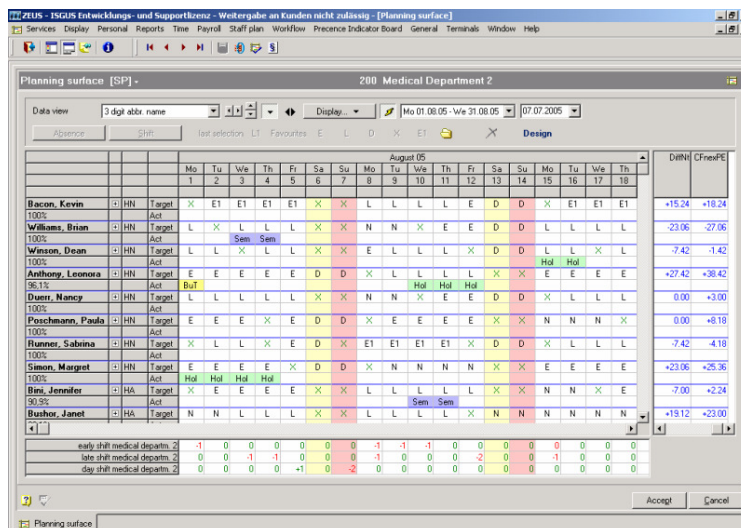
ZEUS - ISGUS Entwicklungs- und Supportlizenz - Weitergabe an Kunden nicht zulässig - [Planning surface]

Services Display Personal Reports Time Payroll Staff plan Workflow Precence Indicator Board General Terminals Window Help

Planning surface [SP] - 200 Medical Department 2

Data view 3 digit abbr. name Display... Mo 01.08.05 - We 31.08.05 07.07.2005

Absence Shift last selection LT Favourites E L D X E1 Design

| | | | | Mo 1 | Tu 2 | We 3 | Th 4 | Fr 5 | Sa 6 | Su 7 | Mo 8 | Tu 9 | We 10 | Th 11 | Fr 12 | Sa 13 | Su 14 | Mo 15 | Tu 16 | We 17 | Th 18 | DiffNt | CFnexPE |
|---|---|---|---|---|---|---|---|---|---|---|---|---|---|---|---|---|---|---|---|---|---|---|---|
| Bacon, Kevin | + | HN | Target | X | E1 | E1 | E1 | E1 | X | X | L | L | L | L | E | D | D | X | E1 | E1 | E1 | +15.24 | +18.24 |
| 100% | | | Act | | | | | | | | | | | | | | | | | | | | |
| Williams, Brian | + | HN | Target | L | X | L | L | L | X | X | N | N | X | E | E | D | D | L | L | L | L | -23.06 | -27.06 |
| 100% | | | Act | | | Sem | Sem | | | | | | | | | | | | | | | | |
| Winson, Dean | + | HN | Target | L | L | X | L | L | X | X | E | L | L | L | X | D | D | L | L | X | L | -7.42 | -1.42 |
| 100% | | | Act | | | | | | | | | | | | | | | Hol | Hol | | | | |
| Anthony, Leonora | + | HN | Target | E | E | E | E | E | D | D | X | L | L | L | L | X | X | E | E | E | E | +27.42 | +38.42 |
| 96,1% | | | Act | BuT | | | | | | | | | Hol | Hol | Hol | | | | | | | | |
| Duerr, Nancy | + | HN | Target | L | L | L | L | L | X | X | N | N | X | E | E | D | D | X | L | L | L | 0.00 | +3.00 |
| 100% | | | Act | | | | | | | | | | | | | | | | | | | | |
| Poschmann, Paula | + | HN | Target | E | E | E | X | E | D | D | X | E | E | E | E | X | X | N | N | N | X | 0.00 | +8.18 |
| 100% | | | Act | | | | | | | | | | | | | | | | | | | | |
| Runner, Sabrina | + | HN | Target | X | L | L | L | L | X | X | E1 | E1 | E1 | E1 | X | D | D | X | L | L | L | -7.42 | -4.18 |
| 100% | | | Act | | | | | | | | | | | | | | | | | | | | |
| Simon, Margret | + | HN | Target | E | E | L | E | X | D | D | X | N | N | N | N | X | X | E | E | E | E | +23.06 | +25.36 |
| 100% | | | Act | Hol | Hol | Hol | Hol | | | | | | | | | | | | | | | | |
| Bini, Jennifer | + | HA | Target | X | E | E | E | E | X | X | L | L | L | L | L | X | X | N | N | X | E | -7.00 | +2.24 |
| 90,9% | | | Act | | | | | | | | | | Sem | Sem | | | | | | | | | |
| Bushor, Janet | + | HA | Target | N | N | L | L | L | X | X | L | L | L | L | X | N | N | N | N | N | N | +19.12 | +23.00 |

| | 1 | 2 | 3 | 4 | 5 | 6 | 7 | 8 | 9 | 10 | 11 | 12 | 13 | 14 | 15 | 16 | 17 | 18 |
|---|---|---|---|---|---|---|---|---|---|---|---|---|---|---|---|---|---|---|
| early shift medical departm. 2 | -1 | 0 | 0 | 0 | 0 | 0 | 0 | -1 | 0 | -1 | 0 | 0 | 0 | 0 | 0 | 0 | 0 | 0 |
| late shift medical departm. 2 | 0 | 0 | -1 | -1 | 0 | 0 | 0 | -1 | 0 | 0 | 0 | -2 | 0 | 0 | -1 | 0 | 0 | 0 |
| day shift medical departm. 2 | 0 | 0 | 0 | 0 | +1 | 0 | -2 | 0 | 0 | 0 | 0 | 0 | 0 | 0 | 0 | 0 | 0 | 0 |

Accept Cancel

Planning surface